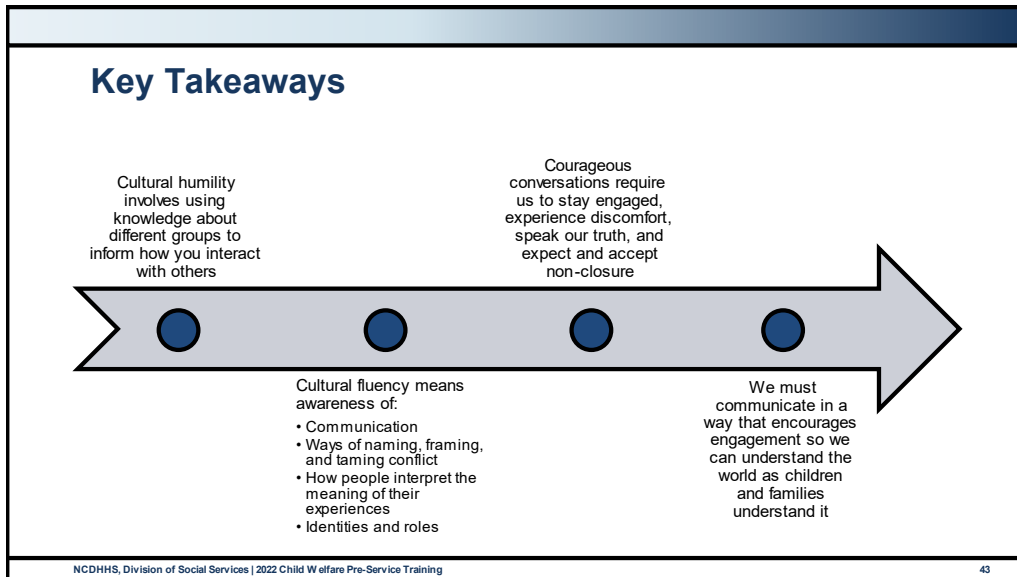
Key Takeaways

Cultural humility involves using knowledge about different groups to inform how you interact with others

Courageous conversations require us to stay engaged, experience discomfort, speak our truth, and expect and accept non-closure

Cultural fluency means awareness of:
• Communication
• Ways of naming, framing, and taming conflict
• How people interpret the meaning of their experiences
• Identities and roles

We must communicate in a way that encourages engagement so we can understand the world as children and families understand it

NCDHHS, Division of Social Services | 2022 Child W elfare Pre-Service Training

43